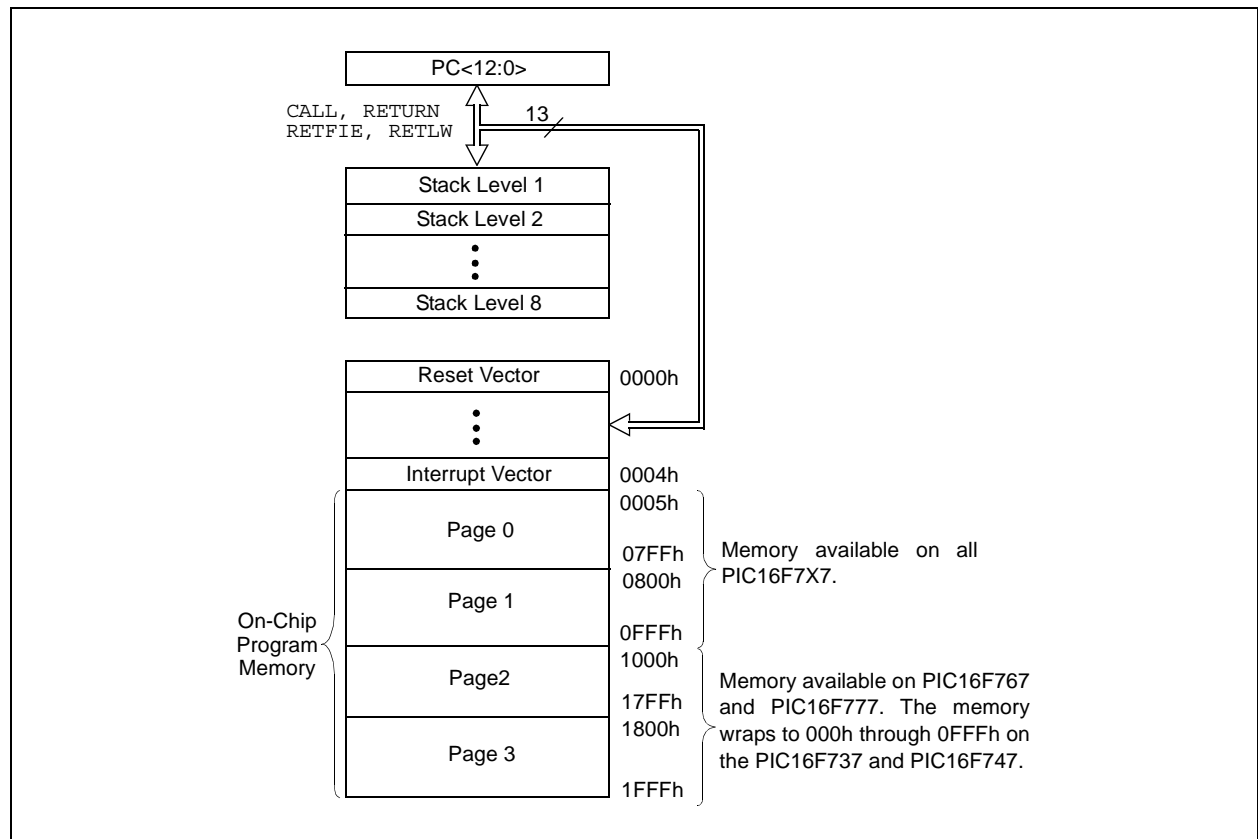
PC<12:0>

CALL, RETURN
RETFIE, RETLW

13

Stack Level 1
Stack Level 2
Stack Level 8

Reset Vector
0000h

Interrupt Vector
0004h

Page 0
0005h
07FFh

Page 1
0800h
0FFFh

Memory available on all PIC16F7X7.

On-Chip Program Memory

Page2
1000h
17FFh

Page 3
1800h
1FFFh

Memory available on PIC16F767 and PIC16F777. The memory wraps to 000h through 0FFFh on the PIC16F737 and PIC16F747.